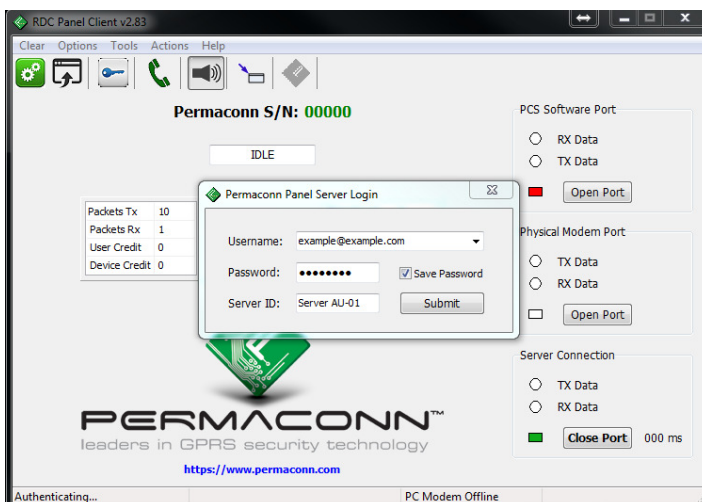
RDC Panel Client v2.83

Clear Options Tools Actions Help

Permaconn S/N: 00000

IDLE

| Packets Tx | 10 |
|---|---|
| Packets Rx | 1 |
| User Credit | 0 |
| Device Credit | 0 |

Permaconn Panel Server Login

Username: example@example.com

Password: ••••••••

Save Password

Server ID: Server AU-01

Submit

PCS Software Port

RX Data

TX Data

Open Port

Physical Modem Port

TX Data

RX Data

Open Port

Server Connection

TX Data

RX Data

Close Port 000 ms

PERMACONN™

leaders in GPRS security technology

https://www.permaconn.com

Authenticating...

PC Modem Offline